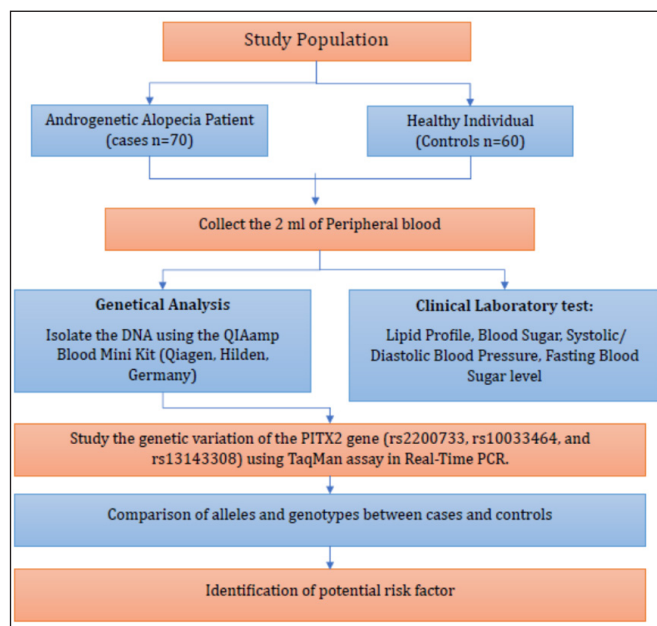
Study Population

Androgenetic Alopecia Patient (cases n=70)

Healthy Individual (Controls n=60)

Collect the 2 ml of Peripheral blood

**Genetical Analysis**

Isolate the DNA using the QIAamp Blood Mini Kit (Qiagen, Hilden, Germany)

**Clinical Laboratory test:**

Lipid Profile, Blood Sugar, Systolic/ Diastolic Blood Pressure, Fasting Blood Sugar level

Study the genetic variation of the PITX2 gene (rs2200733, rs10033464, and rs13143308) using TaqMan assay in Real-Time PCR.

Comparison of alleles and genotypes between cases and controls

Identification of potential risk factor